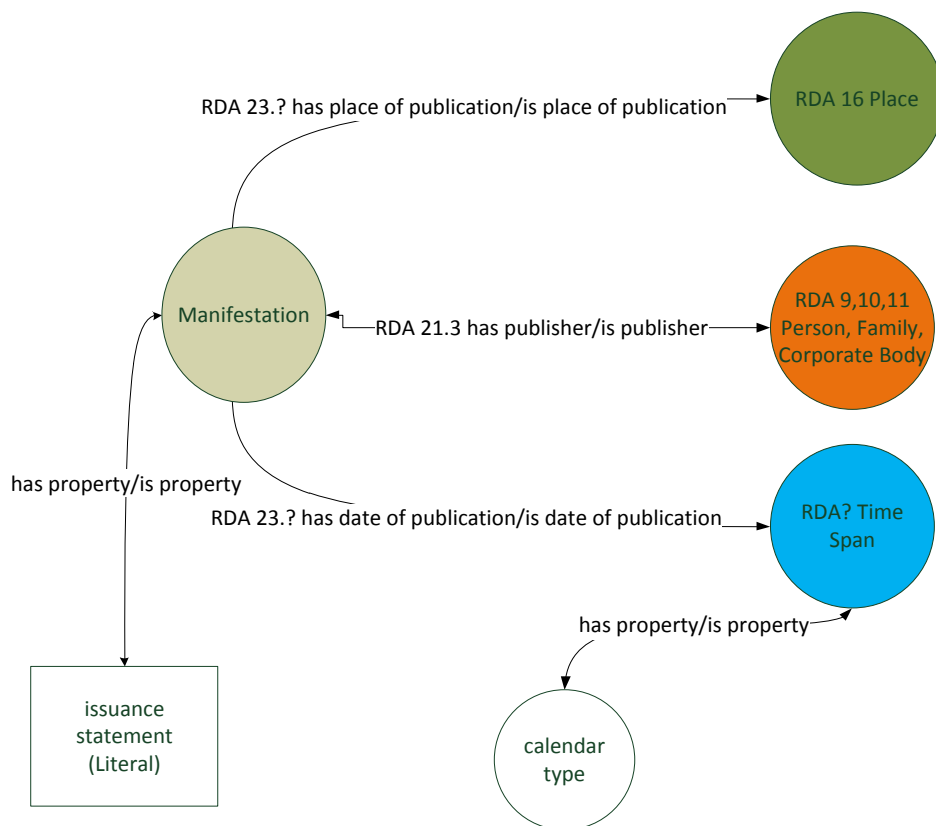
RDA 23.? has place of publication/is place of publication

RDA 16 Place

Manifestation

RDA 21.3 has publisher/is publisher

RDA 9,10,11 Person, Family, Corporate Body

has property/is property

RDA 23.? has date of publication/is date of publication

RDA? Time Span

has property/is property

issuance statement (Literal)

calendar type